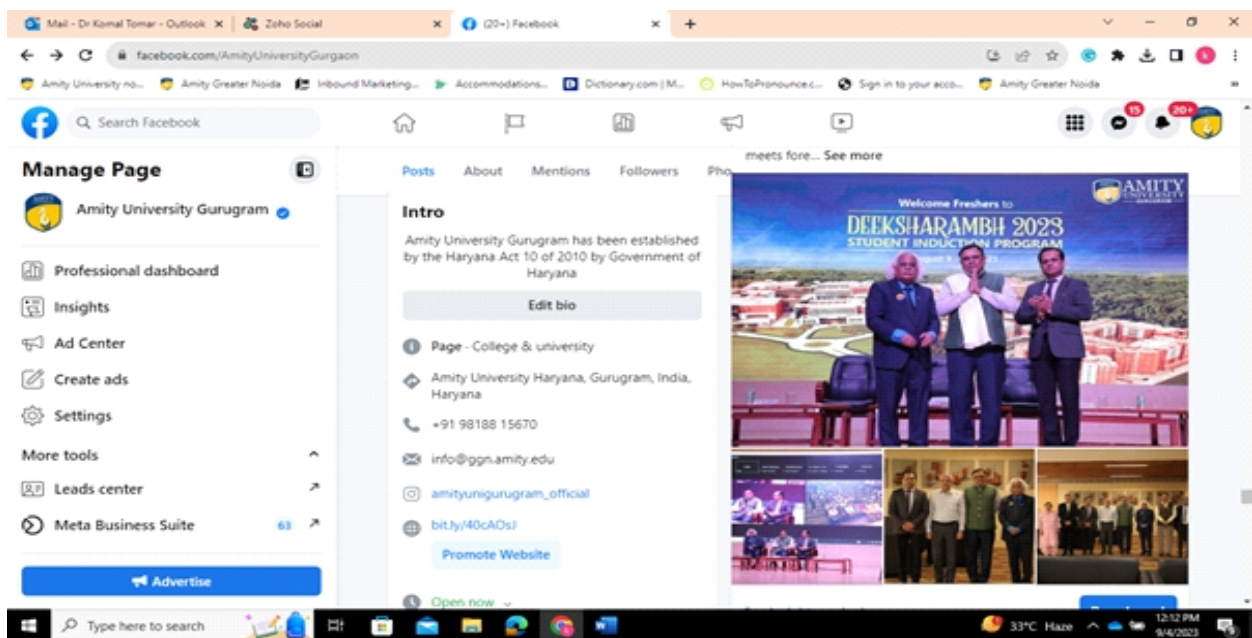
Mail - Dr Komal Tomar - Outlook | Zoho Social | (20+) Facebook

facebook.com/AmityUniversityGurgaon

Amity University no... | Amity Greater Noida | Inbound Marketing... | Accommodations... | Dictionary.com | M... | HowToPronounce.c... | Sign in to your acco... | Amity Greater Noida

Search Facebook

15 | 20+

Manage Page

Amity University Gurugram

Professional dashboard

Insights

Ad Center

Create ads

Settings

More tools

Leads center

Meta Business Suite 63

Advertise

Posts About Mentions Followers Pho

Intro

Amity University Gurugram has been established by the Haryana Act 10 of 2010 by Government of Haryana

Edit bio

Page · College & university

Amity University Haryana, Gurugram, India, Haryana

+91 98188 15670

info@ggn.amity.edu

amityunigurugram_official

bit.ly/40cAOsJ

Promote Website

Open now

meets fore... See more

AMITY UNIVERSITY

Welcome Freshers to

DEEKSHARAMBH 2023

STUDENT INDUCTION PROGRAM

Type here to search

33°C Haze

12:12 PM
9/4/2023